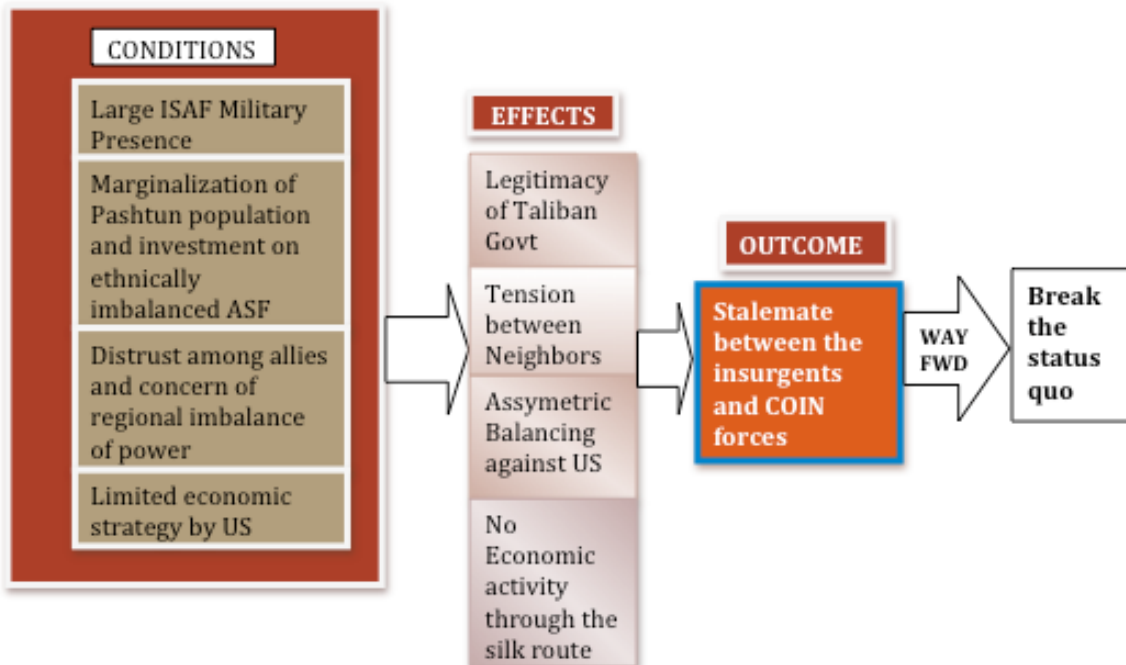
CONDITIONS

Large ISAF Military Presence

Marginalization of Pashtun population and investment on ethnically imbalanced ASF

Distrust among allies and concern of regional imbalance of power

Limited economic strategy by US

EFFECTS

Legitimacy of Taliban Govt

Tension between Neighbors

Assymetric Balancing against US

No Economic activity through the silk route

OUTCOME

Stalemate between the insurgents and COIN forces

WAY FWD

Break the status quo